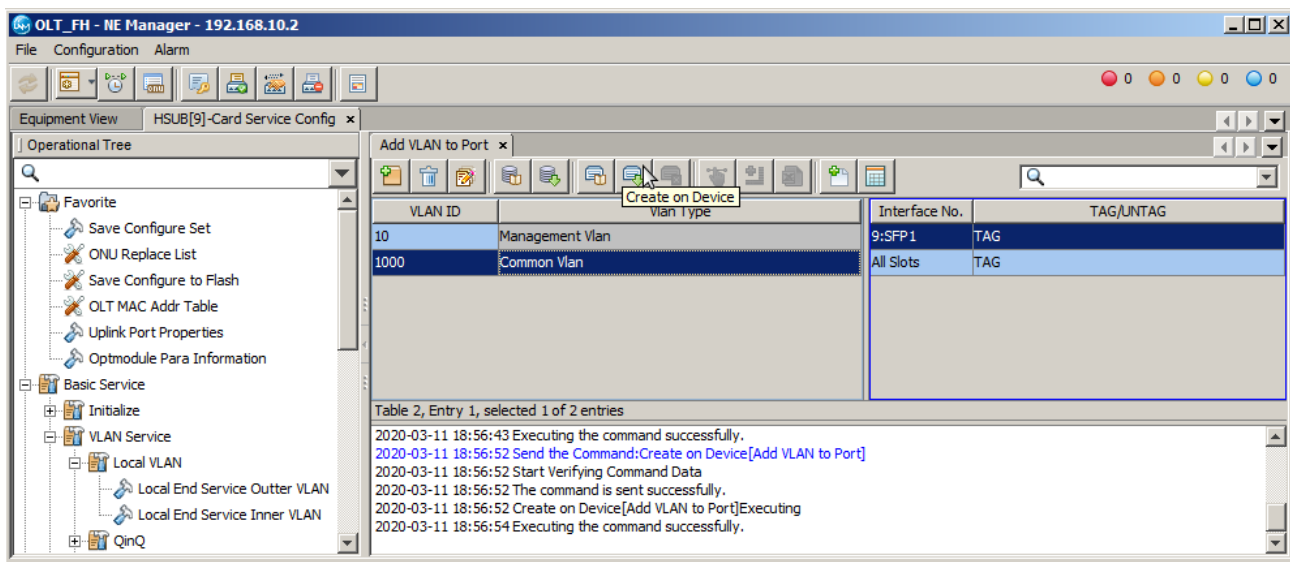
OLT_FH - NE Manager - 192.168.10.2

File Configuration Alarm

0 0 0 0

Equipment View HSUB[9]-Card Service Config ×

Operational Tree

Favorite
Save Configure Set
ONU Replace List
Save Configure to Flash
OLT MAC Addr Table
Uplink Port Properties
Optmodule Para Information
Basic Service
Initialize
VLAN Service
Local VLAN
Local End Service Outter VLAN
Local End Service Inner VLAN
QinQ

Add VLAN to Port ×

Create on Device

| VLAN ID | Vlan Type |
|---|---|
| 10 | Management Vlan |
| 1000 | Common Vlan |

| Interface No. | TAG/UNTAG |
|---|---|
| 9:SFP1 | TAG |
| All Slots | TAG |

Table 2, Entry 1, selected 1 of 2 entries

2020-03-11 18:56:43 Executing the command successfully.
2020-03-11 18:56:52 Send the Command:Create on Device[Add VLAN to Port]
2020-03-11 18:56:52 Start Verifying Command Data
2020-03-11 18:56:52 The command is sent successfully.
2020-03-11 18:56:52 Create on Device[Add VLAN to Port]Executing
2020-03-11 18:56:54 Executing the command successfully.